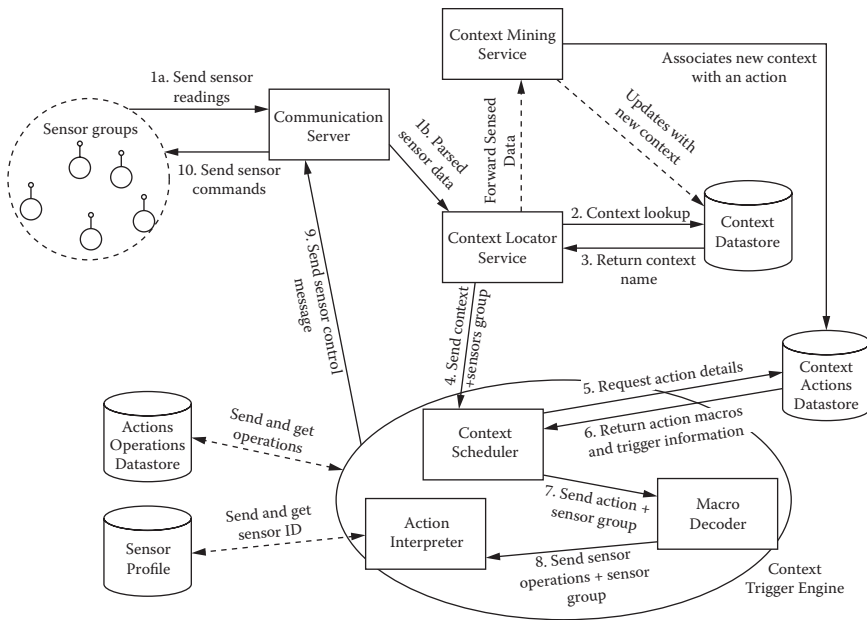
Context Mining Service

Associates new context with an action

1a. Send sensor readings

Communication Server

Sensor groups

10. Send sensor commands

1b. Parsed sensor data

Forward Sensed Data

Updates with new context

2. Context lookup

Context Datastore

Context Locator Service

3. Return context name

9. Send sensor control message

4. Send context +sensors group

Context Actions Datastore

5. Request action details

Actions Operations Datastore

Send and get operations

Context Scheduler

6. Return action macros and trigger information

7. Send action + sensor group

Macro Decoder

Send and get sensor ID

Sensor Profile

Action Interpreter

8. Send sensor operations + sensor group

Context Trigger Engine